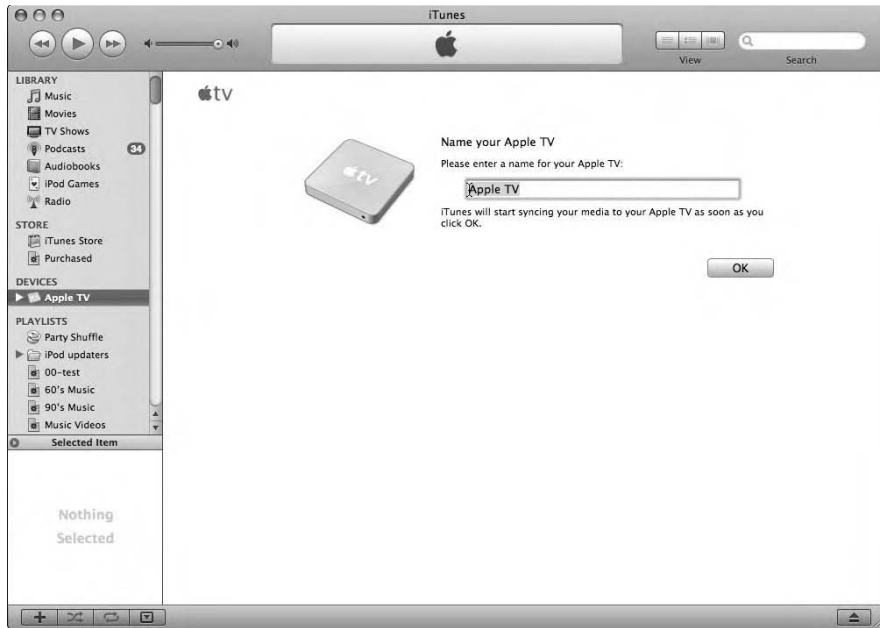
iTunes

View

Search

LIBRARY
Music
Movies
TV Shows
Podcasts 34
Audiobooks
iPod Games
Radio

STORE
iTunes Store
Purchased

DEVICES
Apple TV

PLAYLISTS
Party Shuffle
iPod updaters
00-test
60's Music
90's Music
Music Videos

Selected Item

Nothing Selected

tv

Name your Apple TV

Please enter a name for your Apple TV:

Apple TV

iTunes will start syncing your media to your Apple TV as soon as you click OK.

OK